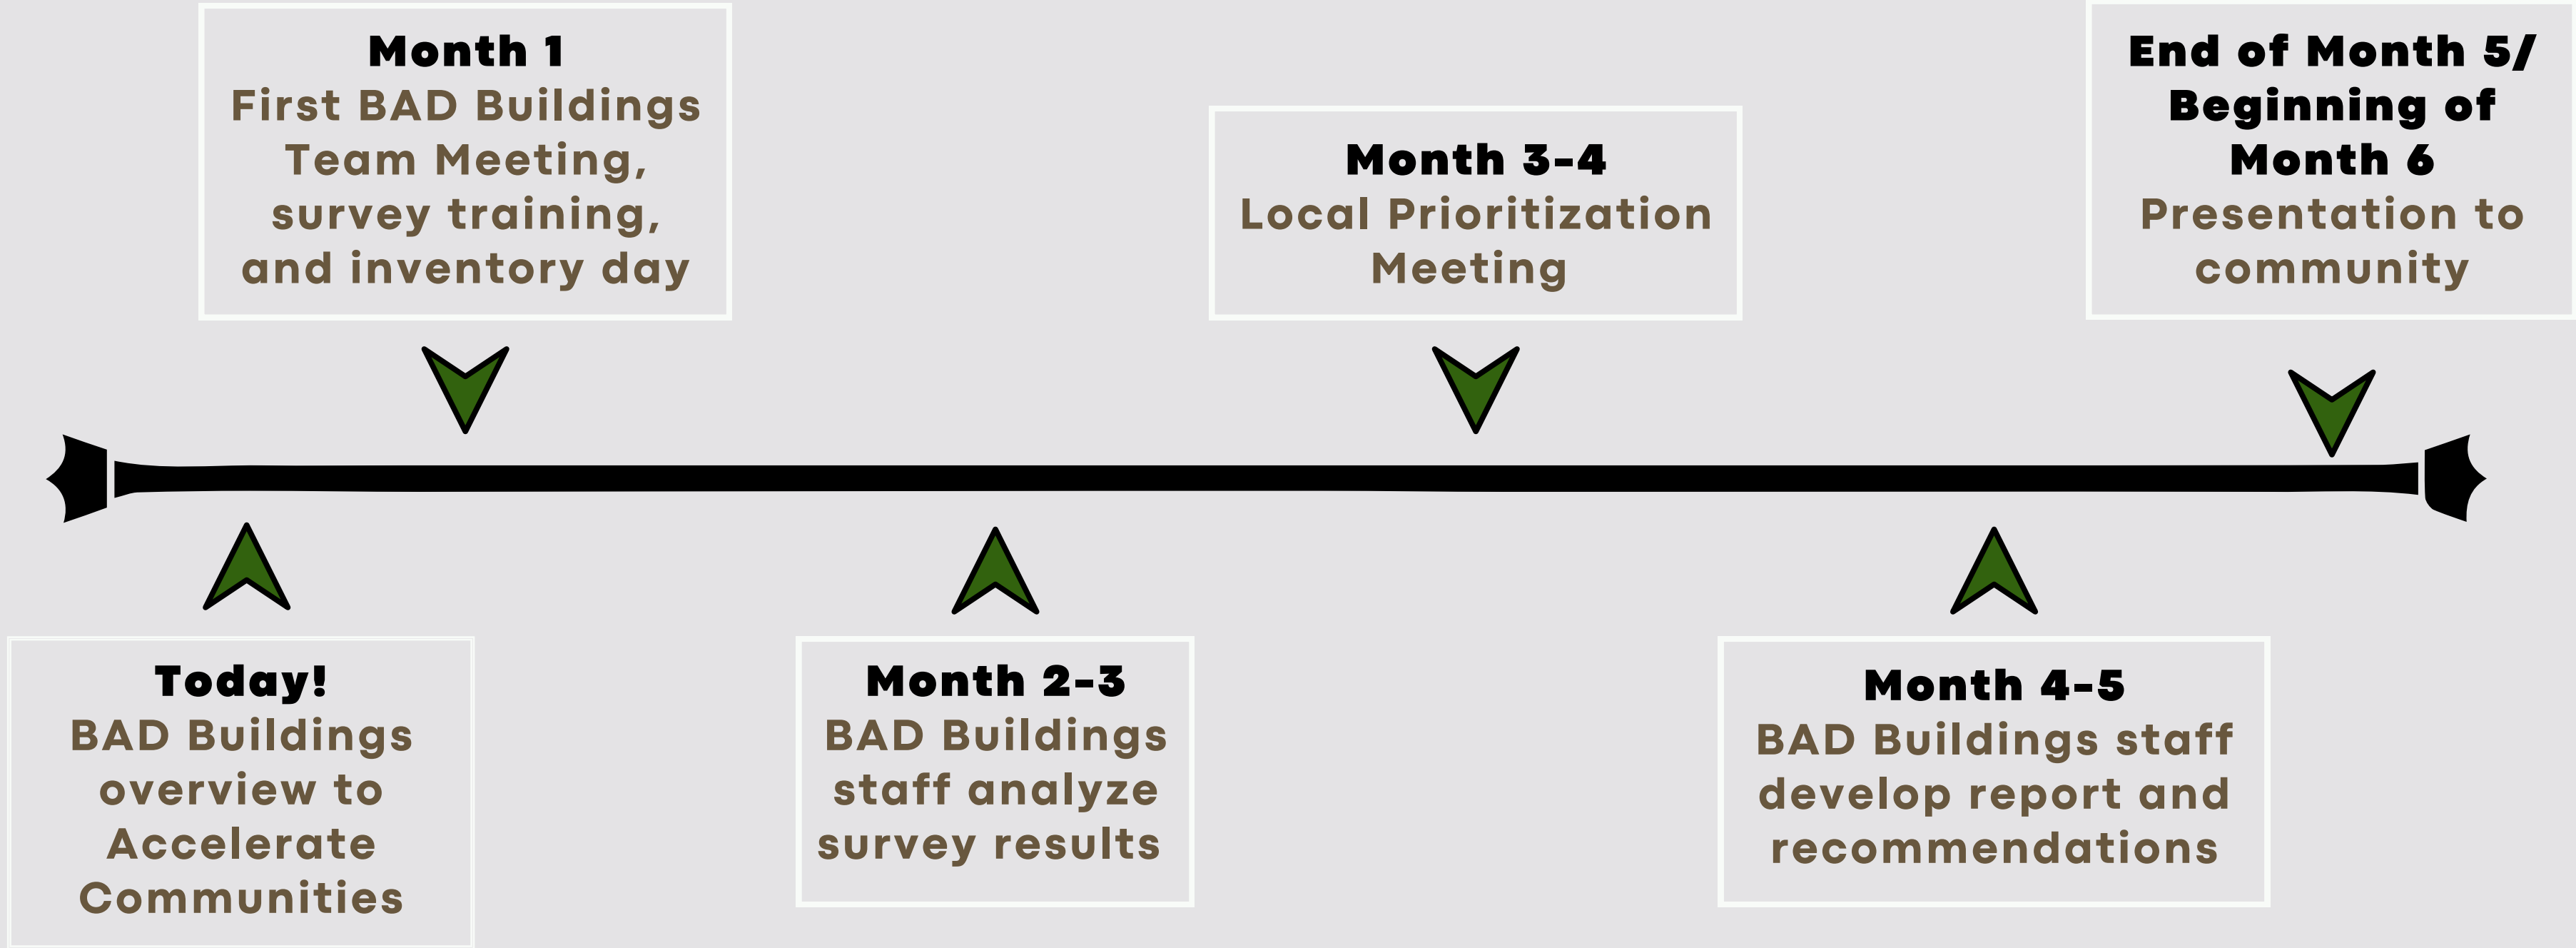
Month 1
First BAD Buildings Team Meeting, survey training, and inventory day

Month 3-4
Local Prioritization Meeting

End of Month 5/ Beginning of Month 6
Presentation to community

Today!
BAD Buildings overview to Accelerate Communities

Month 2-3
BAD Buildings staff analyze survey results

Month 4-5
BAD Buildings staff develop report and recommendations